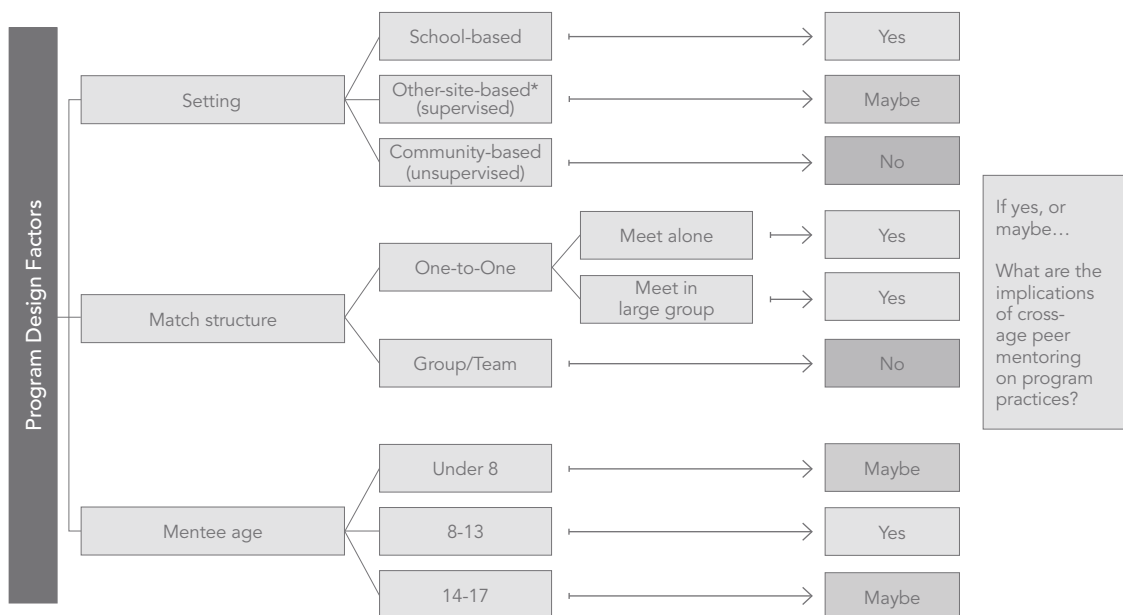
Program Design Factors

Setting

School-based

Yes

Other-site-based* (supervised)

Maybe

Community-based (unsupervised)

No

Match structure

One-to-One

Meet alone

Yes

Meet in large group

Yes

Group/Team

No

Mentee age

Under 8

Maybe

8-13

Yes

14-17

Maybe

If yes, or maybe…

What are the implications of cross-age peer mentoring on program practices?